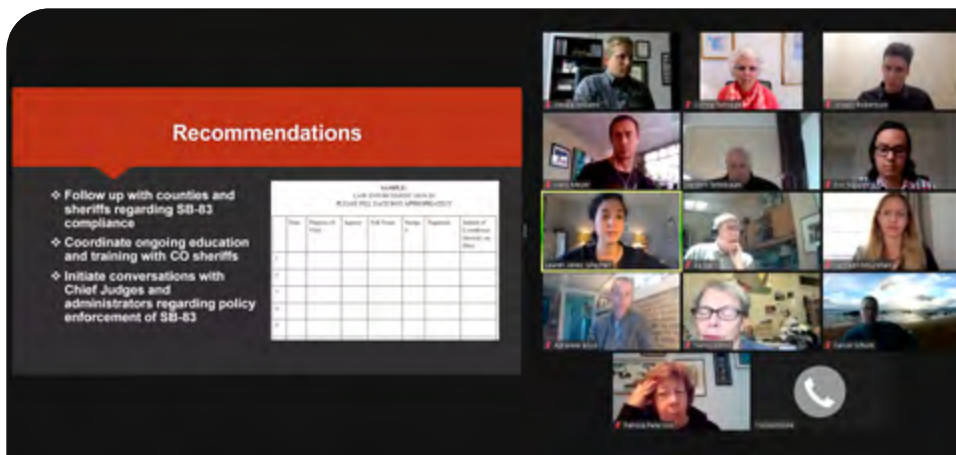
Recommendations

❖ Follow up with counties and sheriffs regarding SB-83 compliance

❖ Coordinate ongoing education and training with CO sheriffs

❖ Initiate conversations with Chief Judges and administrators regarding policy enforcement of SB-83

SAMPLE
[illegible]
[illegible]

| | Date | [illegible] | Agency | Full Name | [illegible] | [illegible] | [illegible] |
|---|---|---|---|---|---|---|---|
| 1 | | | | | | | |
| 2 | | | | | | | |
| 3 | | | | | | | |
| 4 | | | | | | | |
| 5 | | | | | | | |

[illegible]